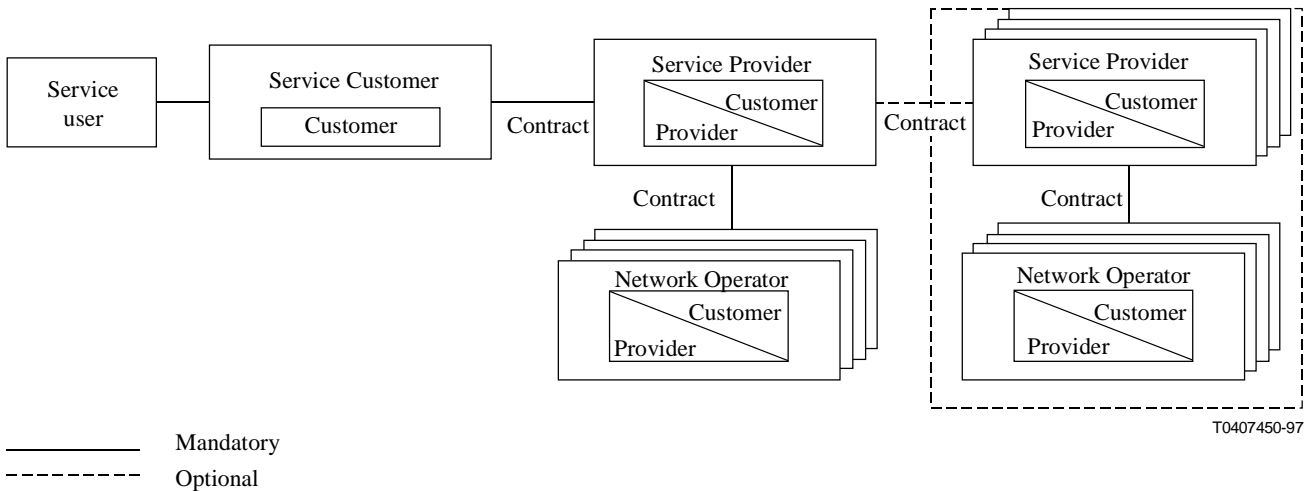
Service user

Service Customer

Customer

Contract

Service Provider

Customer

Provider

Contract

Service Provider

Customer

Provider

Contract

Network Operator

Customer

Provider

Contract

Network Operator

Customer

Provider

T0407450-97

Mandatory

Optional